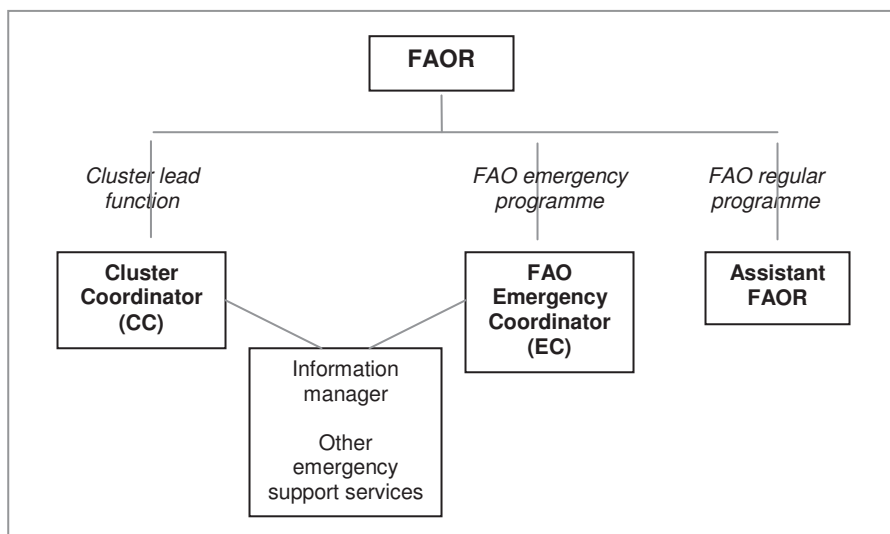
FAOR

Cluster lead function

FAO emergency programme

FAO regular programme

Cluster Coordinator (CC)

FAO Emergency Coordinator (EC)

Assistant FAOR

Information manager

Other emergency support services